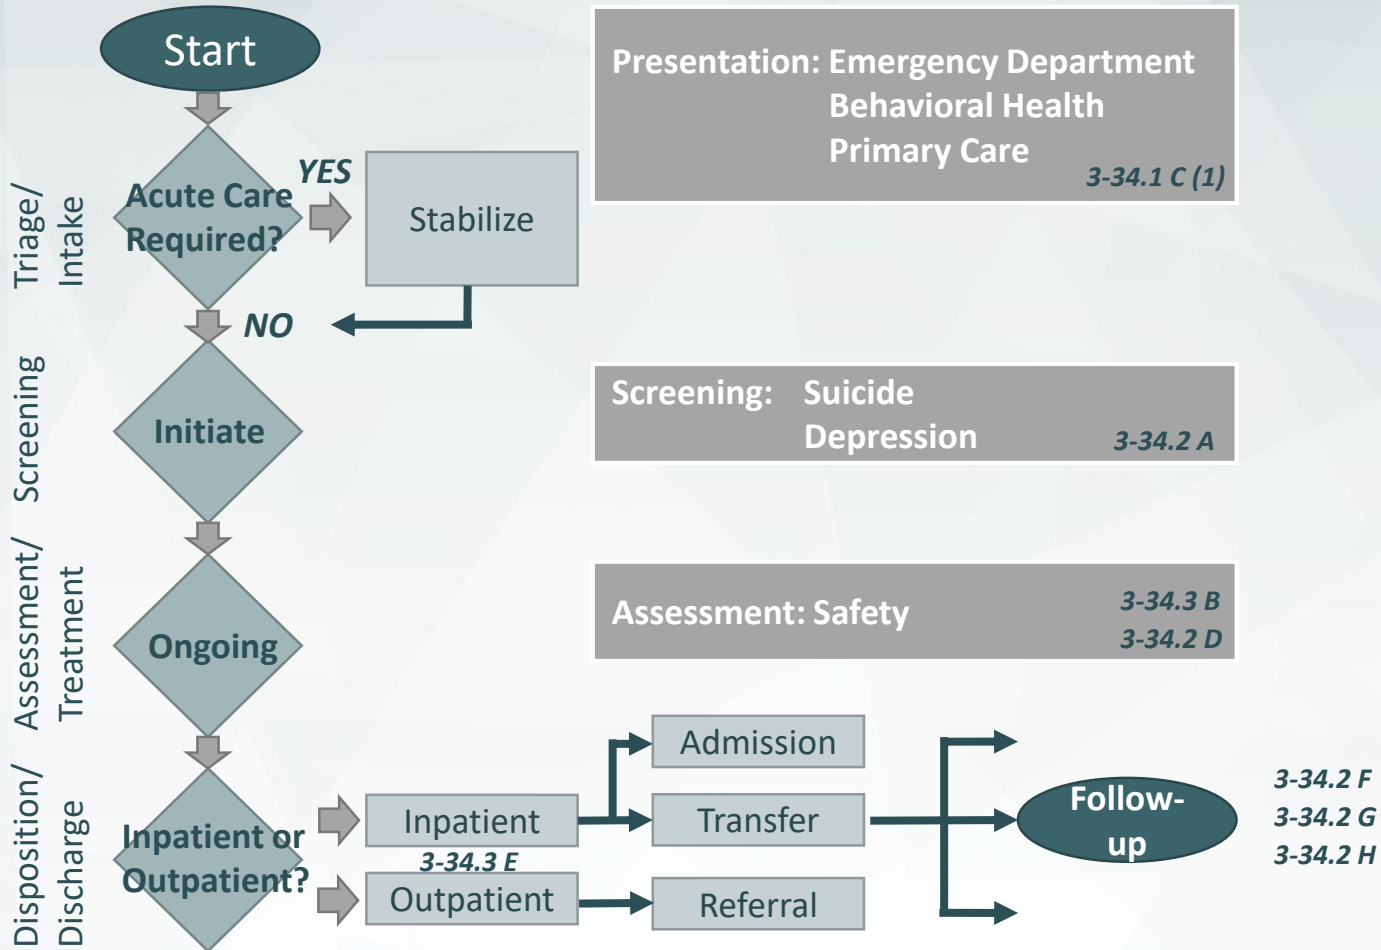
Start

Triage/ Intake

Acute Care Required?

YES

Stabilize

NO

Presentation: Emergency Department
Behavioral Health
Primary Care
3-34.1 C (1)

Screening

Initiate

Screening: Suicide
Depression
3-34.2 A

Assessment/ Treatment

Ongoing

Assessment: Safety
3-34.3 B
3-34.2 D

Disposition/ Discharge

Inpatient or Outpatient?

Inpatient
3-34.3 E
Outpatient

Admission
Transfer
Referral

Follow-up

3-34.2 F
3-34.2 G
3-34.2 H